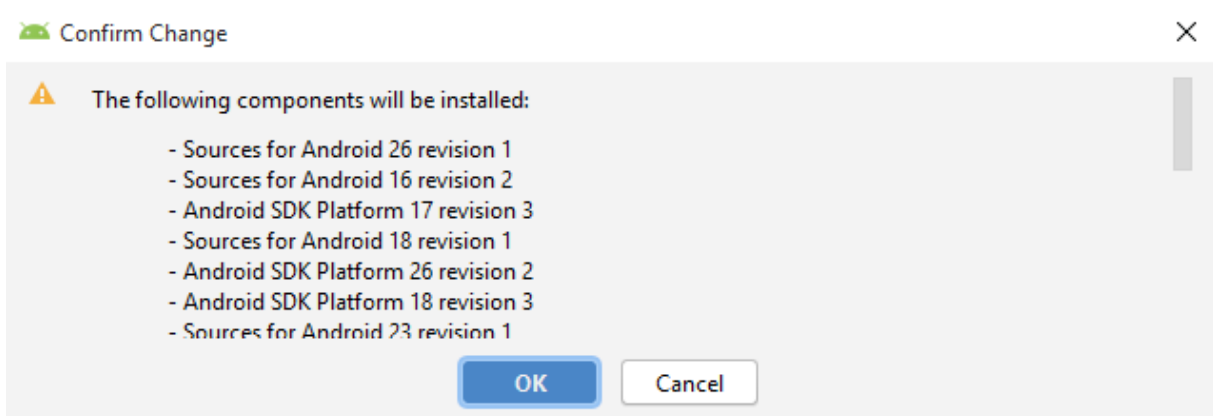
Confirm Change

The following components will be installed:

- Sources for Android 26 revision 1
- Sources for Android 16 revision 2
- Android SDK Platform 17 revision 3
- Sources for Android 18 revision 1
- Android SDK Platform 26 revision 2
- Android SDK Platform 18 revision 3
- Sources for Android 23 revision 1

OK
Cancel